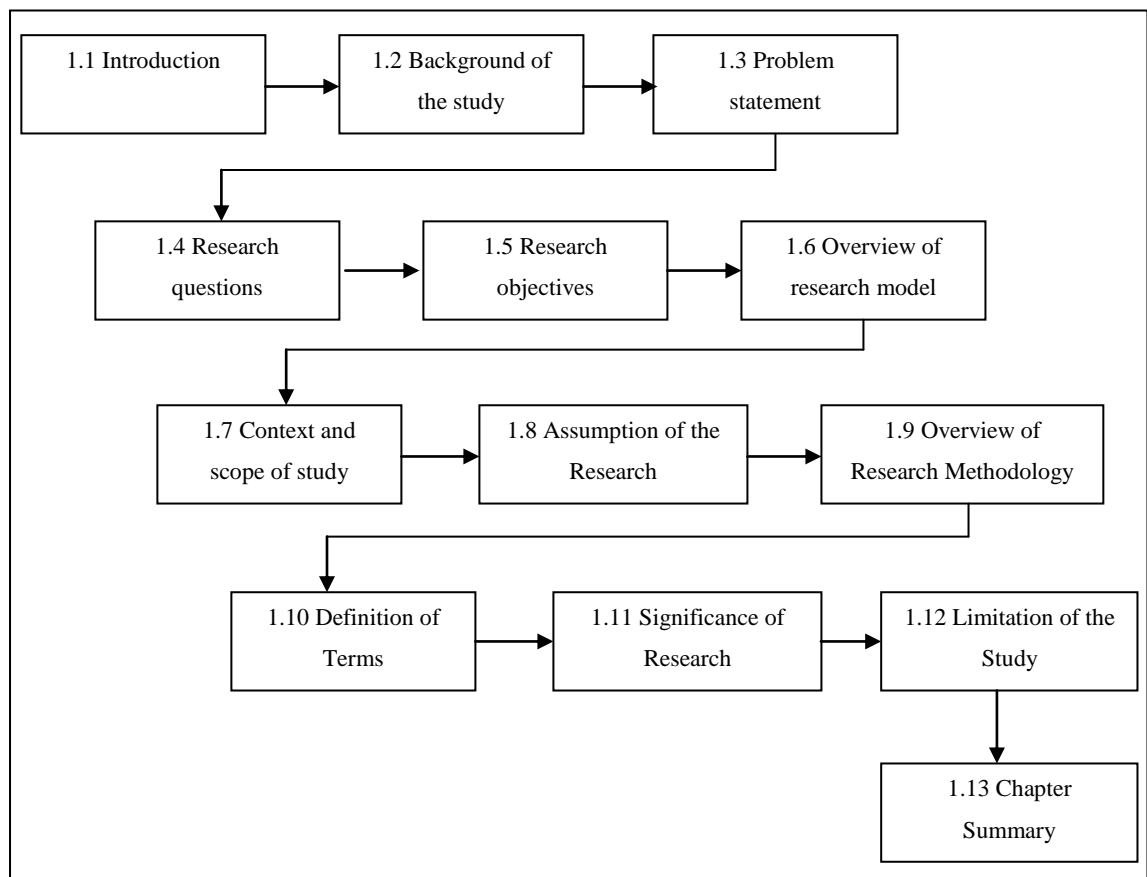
1.1 Introduction

1.2 Background of the study

1.3 Problem statement

1.4 Research questions

1.5 Research objectives

1.6 Overview of research model

1.7 Context and scope of study

1.8 Assumption of the Research

1.9 Overview of Research Methodology

1.10 Definition of Terms

1.11 Significance of Research

1.12 Limitation of the Study

1.13 Chapter Summary